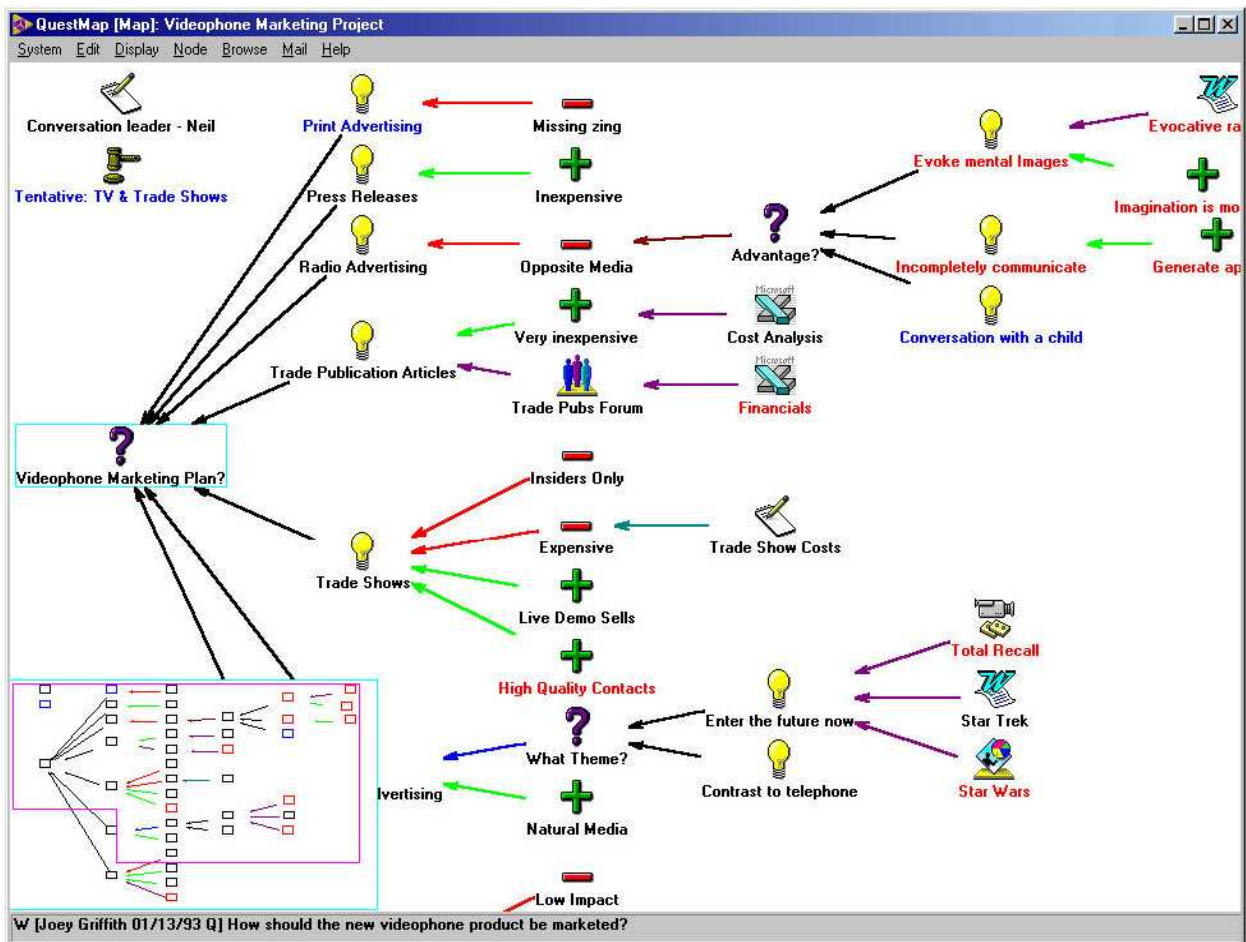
QuestMap [Map]: Videophone Marketing Project

System Edit Display Node Browse Mail Help

Conversation leader - Neil

Tentative: TV & Trade Shows

Print Advertising

Missing zing

Press Releases

Inexpensive

Radio Advertising

Opposite Media

Advantage?

Evoke mental Images

Evocative ra

Imagination is mo

Incompletely communicate

Generate ap

Conversation with a child

Very inexpensive

Microsoft

Cost Analysis

Trade Publication Articles

Trade Pubs Forum

Microsoft

Financials

Videophone Marketing Plan?

Insiders Only

Expensive

Trade Show Costs

Trade Shows

Live Demo Sells

High Quality Contacts

Total Recall

Enter the future now

Star Trek

What Theme?

lvertising

Contrast to telephone

Star Wars

Natural Media

Low Impact

W [Joey Griffith 01/13/93 Q] How should the new videophone product be marketed?